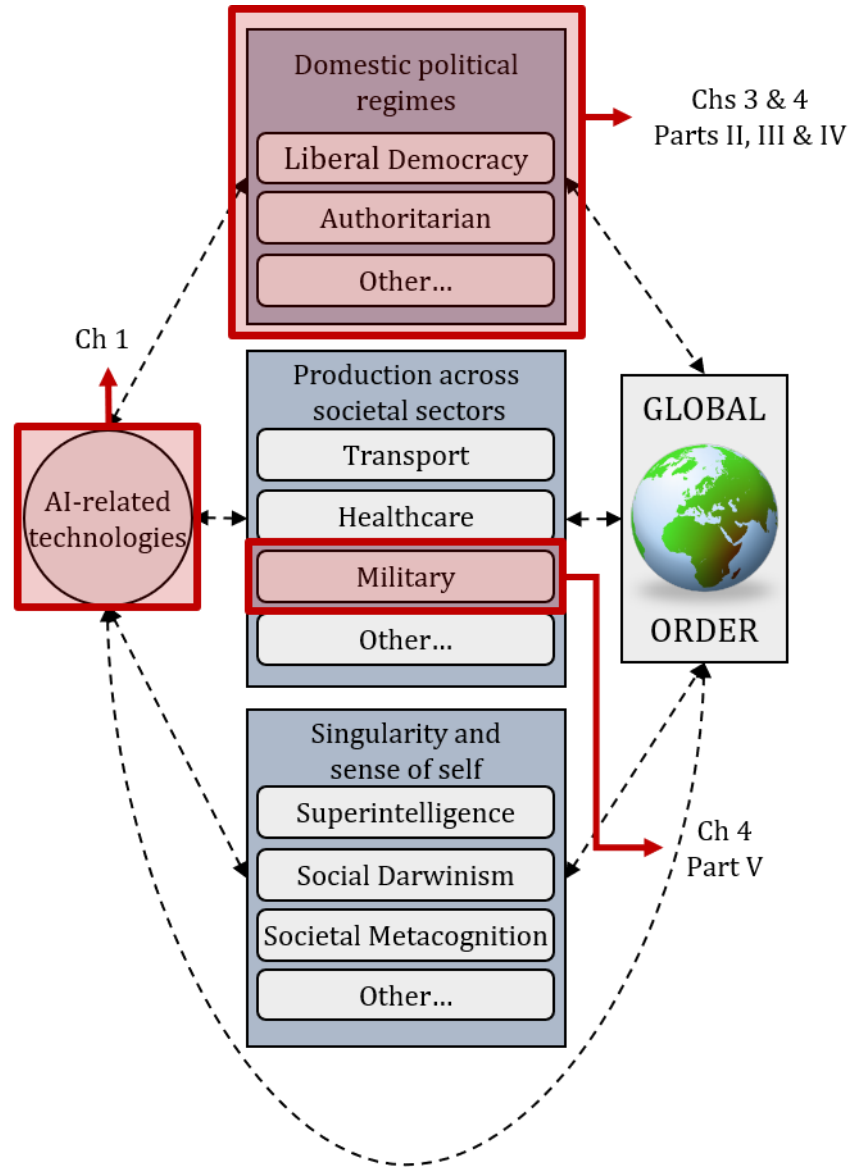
Domestic political regimes

Liberal Democracy

Authoritarian

Other...

Chs 3 & 4
Parts II, III & IV

Ch 1

AI-related technologies

Production across societal sectors

Transport

Healthcare

Military

Other...

GLOBAL

ORDER

Singularity and sense of self

Superintelligence

Social Darwinism

Societal Metacognition

Other...

Ch 4
Part V